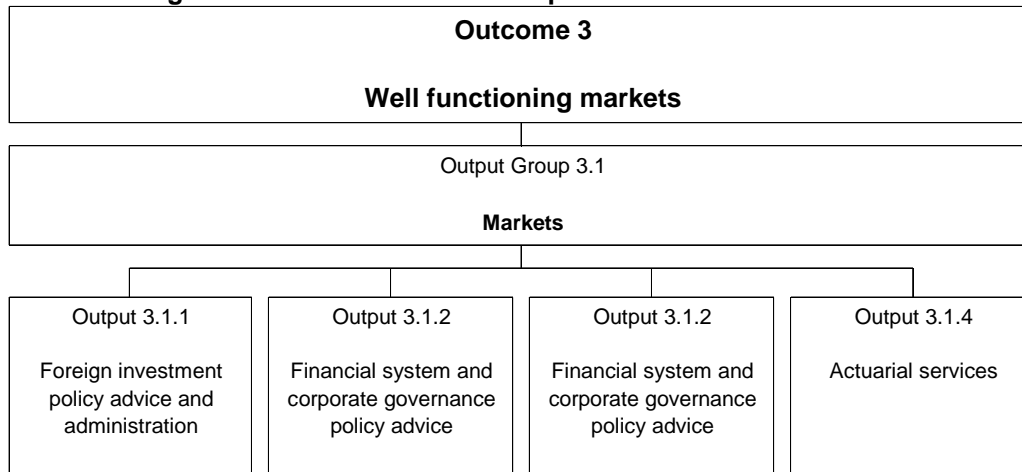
Outcome 3

Well functioning markets

Output Group 3.1

Markets

Output 3.1.1

Foreign investment policy advice and administration

Output 3.1.2

Financial system and corporate governance policy advice

Output 3.1.2

Financial system and corporate governance policy advice

Output 3.1.4

Actuarial services